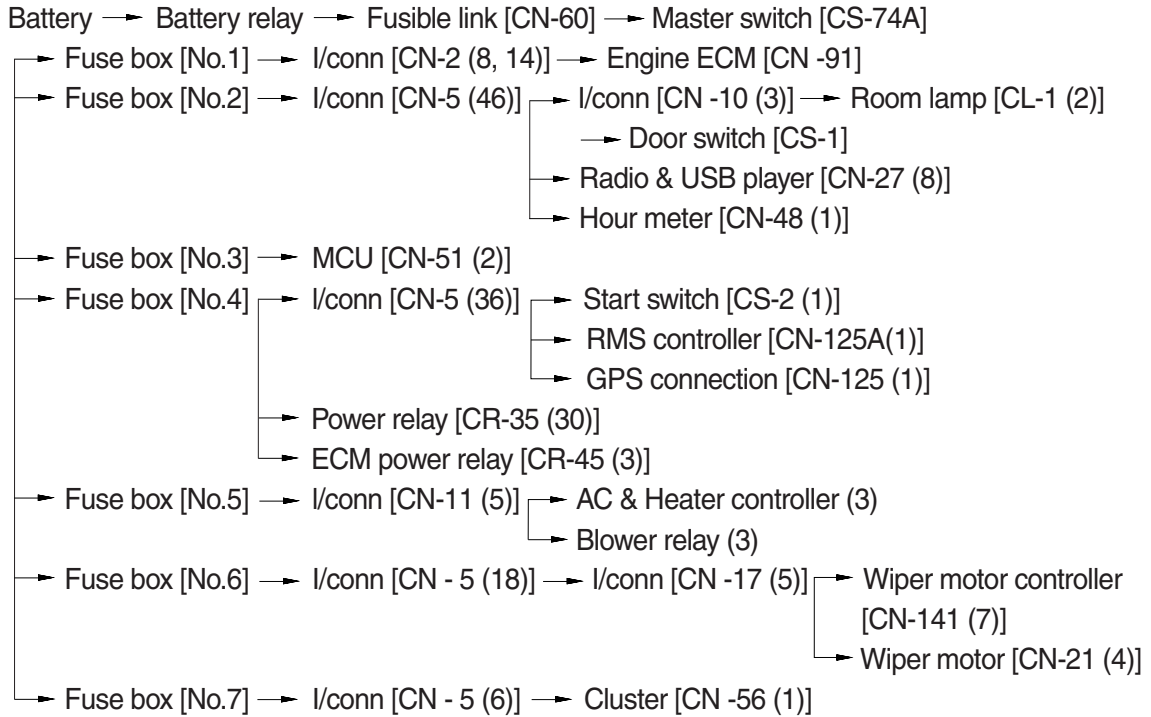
Battery → Battery relay → Fusible link [CN-60] → Master switch [CS-74A]

→ Fuse box [No.1] → I/conn [CN-2 (8, 14)] → Engine ECM [CN -91]

→ Fuse box [No.2] → I/conn [CN-5 (46)] → I/conn [CN -10 (3)] → Room lamp [CL-1 (2)]

→ Door switch [CS-1]

→ Radio & USB player [CN-27 (8)]

→ Hour meter [CN-48 (1)]

→ Fuse box [No.3] → MCU [CN-51 (2)]

→ Fuse box [No.4] → I/conn [CN-5 (36)] → Start switch [CS-2 (1)]

→ RMS controller [CN-125A(1)]

→ GPS connection [CN-125 (1)]

→ Power relay [CR-35 (30)]

→ ECM power relay [CR-45 (3)]

→ Fuse box [No.5] → I/conn [CN-11 (5)] → AC & Heater controller (3)

→ Blower relay (3)

→ Fuse box [No.6] → I/conn [CN - 5 (18)] → I/conn [CN -17 (5)] → Wiper motor controller [CN-141 (7)]

→ Wiper motor [CN-21 (4)]

→ Fuse box [No.7] → I/conn [CN - 5 (6)] → Cluster [CN -56 (1)]